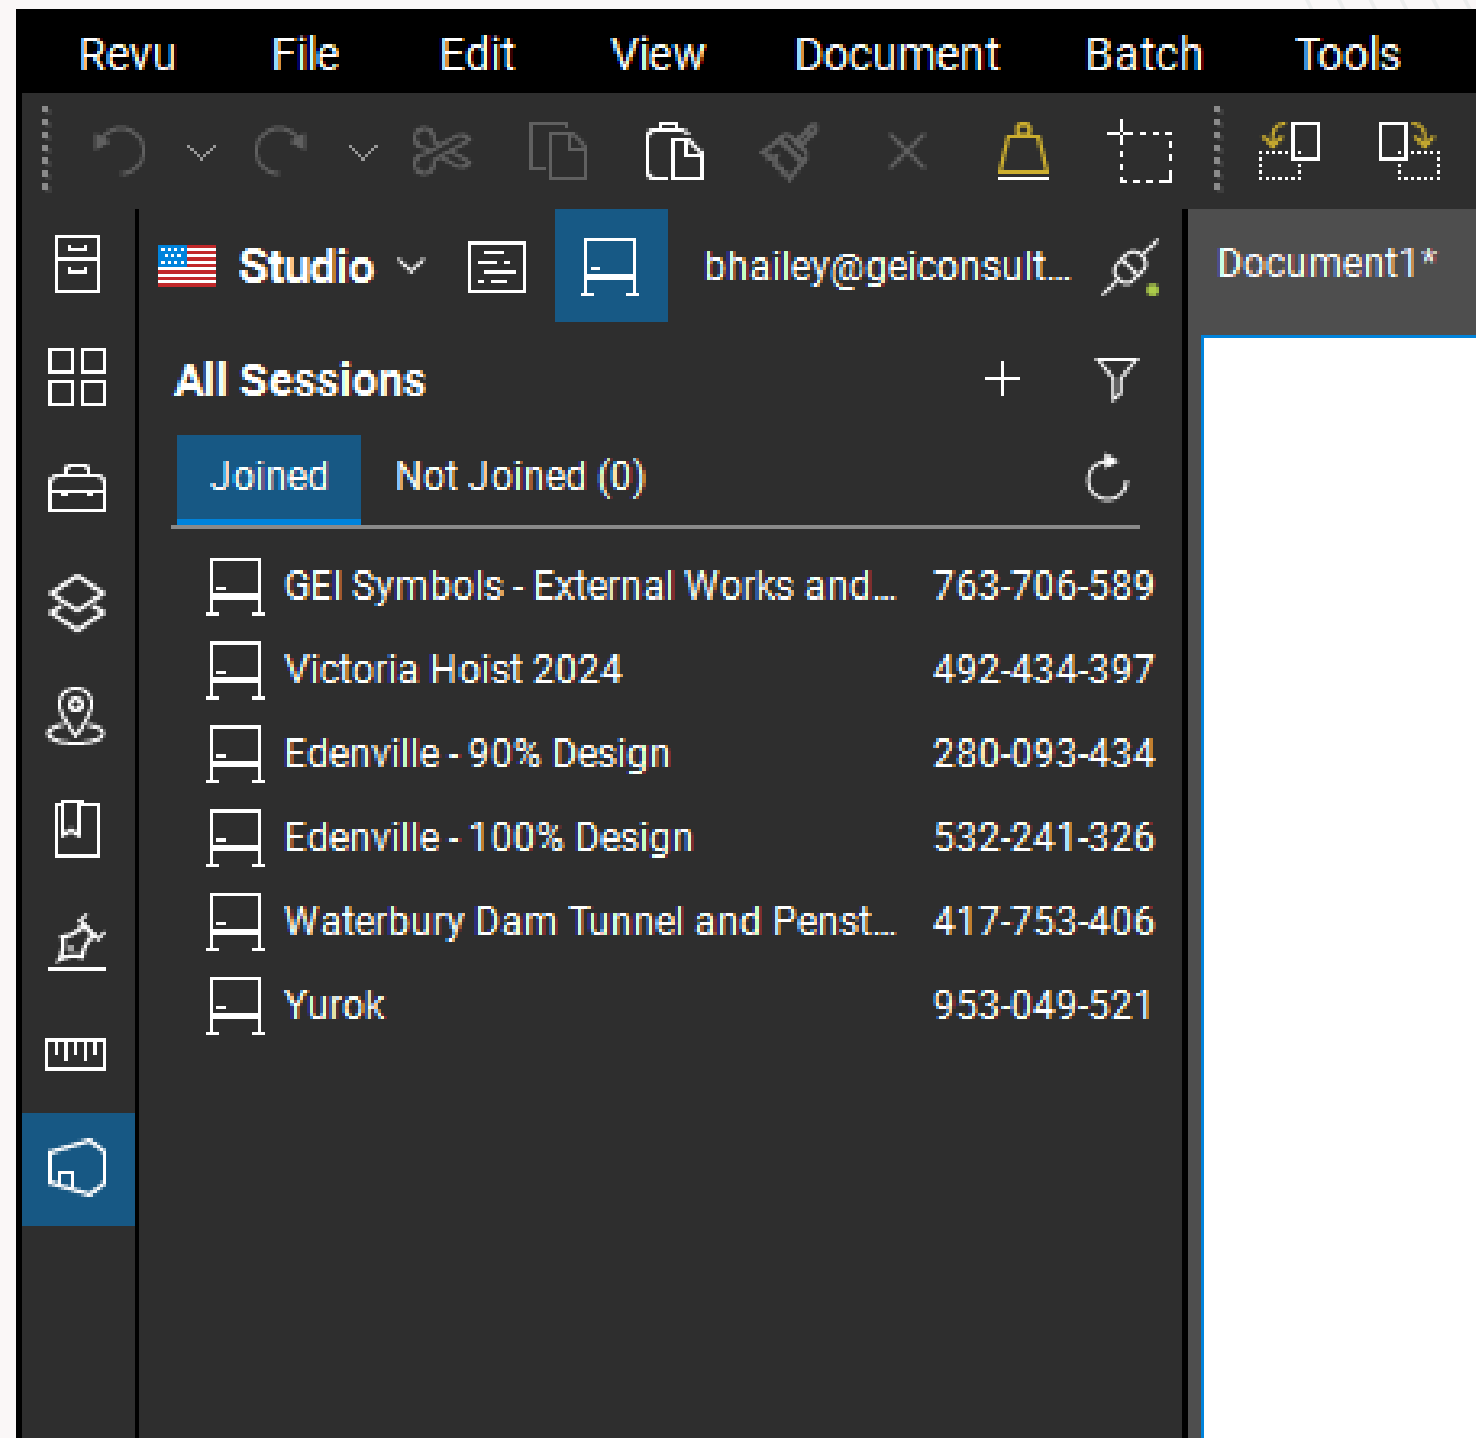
Revu File Edit View Document Batch Tools

Studio

bhailey@geiconsult...

Document1*

All Sessions

Joined Not Joined (0)

GEI Symbols - External Works and... 763-706-589
Victoria Hoist 2024 492-434-397
Edenville - 90% Design 280-093-434
Edenville - 100% Design 532-241-326
Waterbury Dam Tunnel and Penst... 417-753-406
Yurok 953-049-521